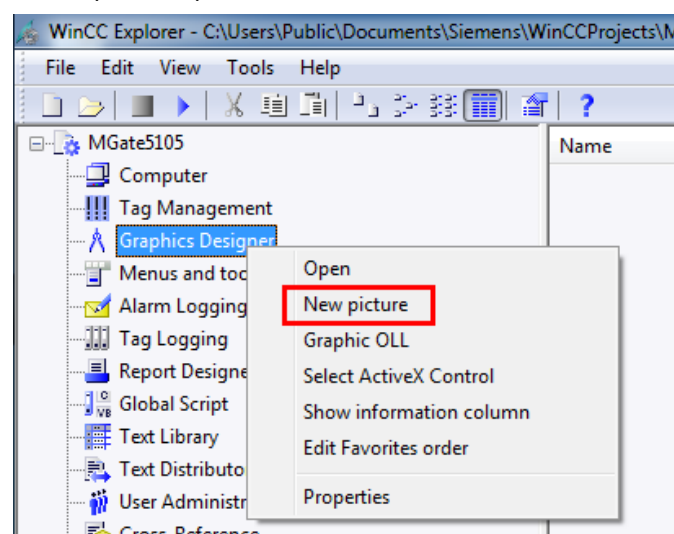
WinCC Explorer - C:\Users\Public\Documents\Siemens\WinCCProjects\M

File Edit View Tools Help

?

MGate5105
Computer
Tag Management
Graphics Designer
Menus and too
Alarm Logging
Tag Logging
Report Designe
Global Script
Text Library
Text Distributo
User Administr
Cross-Reference

Name

Open
New picture
Graphic OLL
Select ActiveX Control
Show information column
Edit Favorites order
Properties